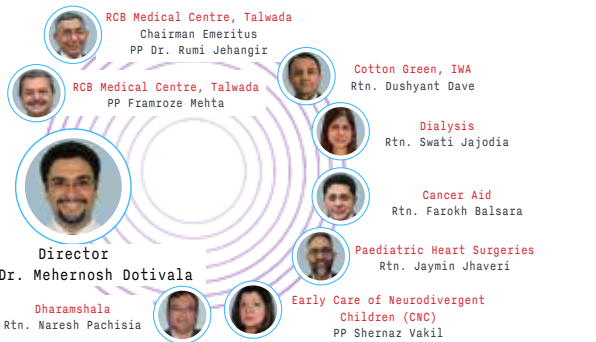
RCB Medical Centre, Talwada
Chairman Emeritus
PP Dr. Rumi Jehangir

RCB Medical Centre, Talwada
PP Framroze Mehta

Cotton Green, IWA
Rtn. Dushyant Dave

Dialysis
Rtn. Swati Jajodia

Cancer Aid
Rtn. Farokh Balsara

Paediatric Heart Surgeries
Rtn. Jaymin Jhaveri

Director
Dr. Mehernosh Dotivala

Dharamshala
Rtn. Naresh Pachisia

Early Care of Neurodivergent Children (CNC)
PP Shernaz Vakil